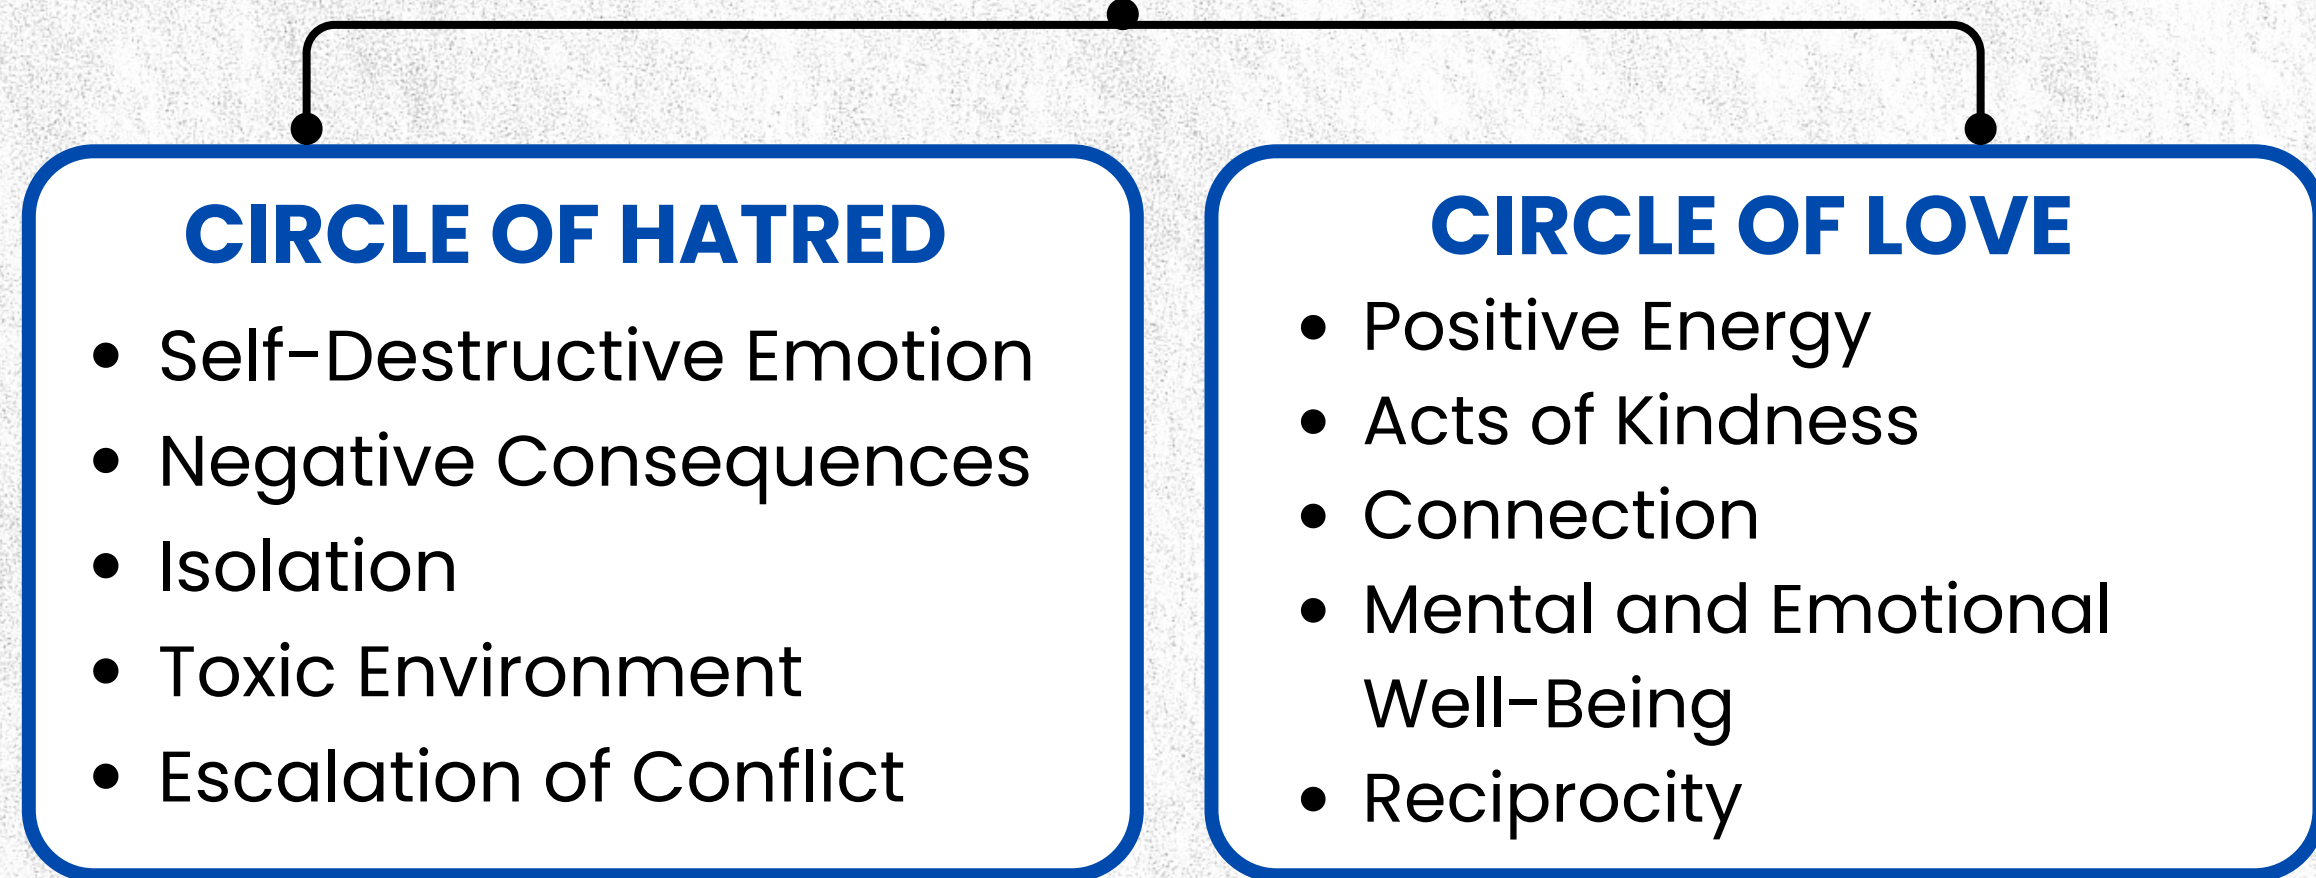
CIRCLE OF HATRED

- Self-Destructive Emotion
- Negative Consequences
- Isolation
- Toxic Environment
- Escalation of Conflict

CIRCLE OF LOVE

- Positive Energy
- Acts of Kindness
- Connection
- Mental and Emotional Well-Being
- Reciprocity